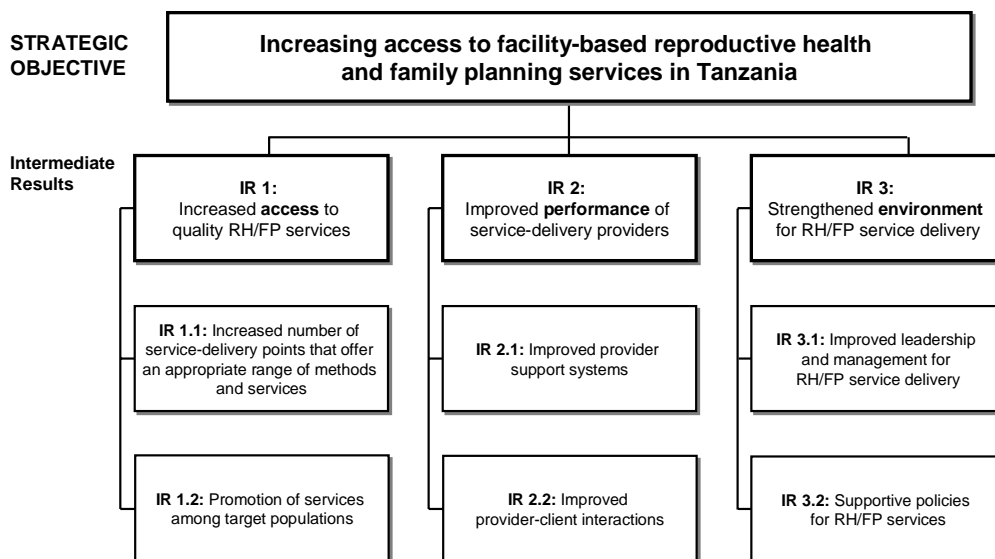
STRATEGIC OBJECTIVE

Increasing access to facility-based reproductive health and family planning services in Tanzania

Intermediate Results

IR 1:
Increased **access** to quality RH/FP services

IR 1.1: Increased number of service-delivery points that offer an appropriate range of methods and services

IR 1.2: Promotion of services among target populations

IR 2:
Improved **performance** of service-delivery providers

IR 2.1: Improved provider support systems

IR 2.2: Improved provider-client interactions

IR 3:
Strengthened **environment** for RH/FP service delivery

IR 3.1: Improved leadership and management for RH/FP service delivery

IR 3.2: Supportive policies for RH/FP services